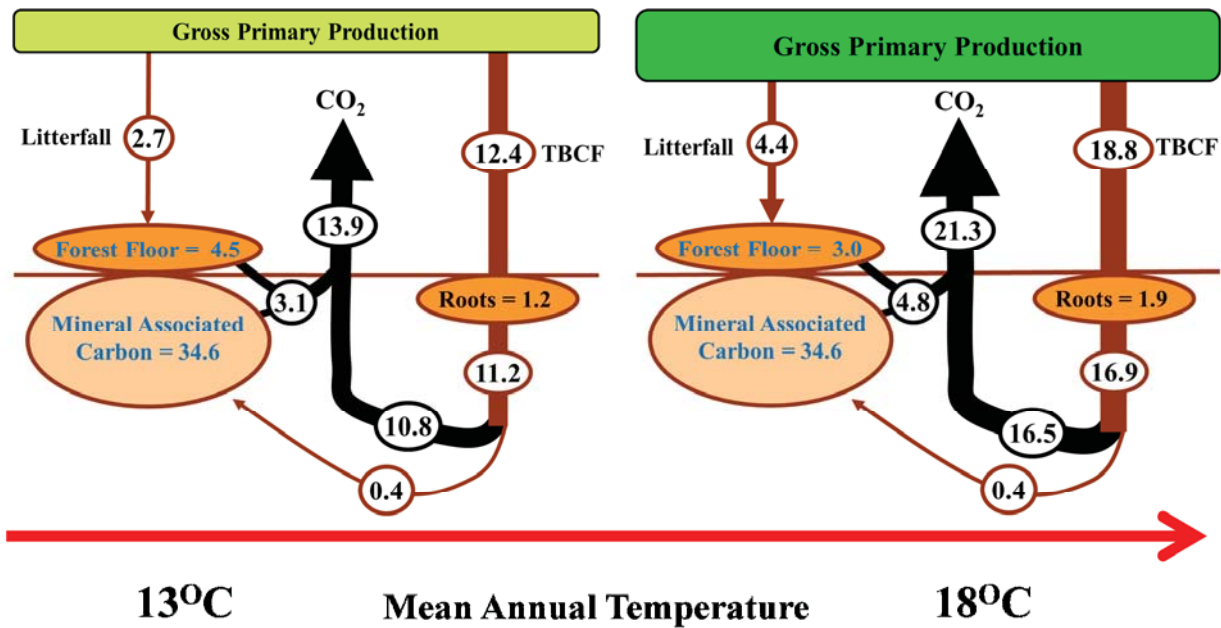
Gross Primary Production

Litterfall 2.7

$CO_2$

12.4 TBCF

13.9

Forest Floor = 4.5

3.1

Roots = 1.2

Mineral Associated Carbon = 34.6

11.2

10.8

0.4

Gross Primary Production

Litterfall 4.4

$CO_2$

18.8 TBCF

21.3

Forest Floor = 3.0

4.8

Roots = 1.9

Mineral Associated Carbon = 34.6

16.9

16.5

0.4

$13^{O}C$ Mean Annual Temperature $18^{O}C$